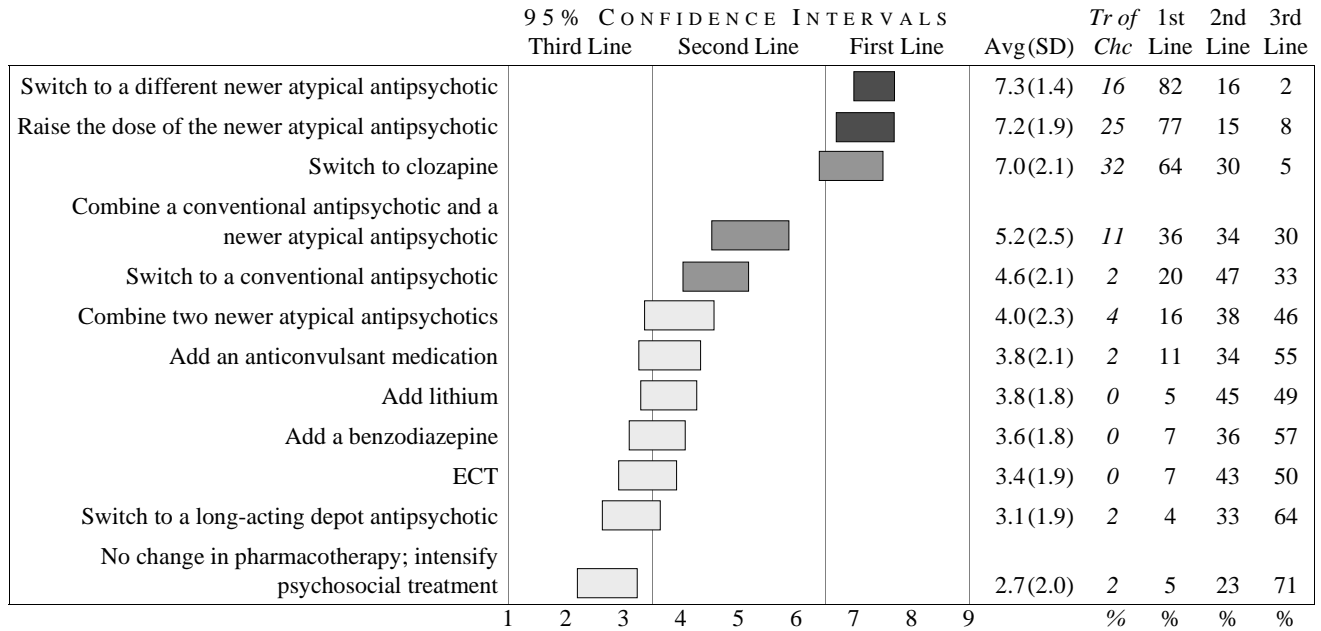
95% CONFIDENCE INTERVALS

| | Third Line Second Line First Line | Avg(SD) | *Tr of Chc* | 1st Line | 2nd Line | 3rd Line |
|---|---|---|---|---|---|---|
| Switch to a different newer atypical antipsychotic | | 7.3(1.4) | *16* | 82 | 16 | 2 |
| Raise the dose of the newer atypical antipsychotic | | 7.2(1.9) | *25* | 77 | 15 | 8 |
| Switch to clozapine | | 7.0(2.1) | *32* | 64 | 30 | 5 |
| Combine a conventional antipsychotic and a newer atypical antipsychotic | | 5.2(2.5) | *11* | 36 | 34 | 30 |
| Switch to a conventional antipsychotic | | 4.6(2.1) | *2* | 20 | 47 | 33 |
| Combine two newer atypical antipsychotics | | 4.0(2.3) | *4* | 16 | 38 | 46 |
| Add an anticonvulsant medication | | 3.8(2.1) | *2* | 11 | 34 | 55 |
| Add lithium | | 3.8(1.8) | *0* | 5 | 45 | 49 |
| Add a benzodiazepine | | 3.6(1.8) | *0* | 7 | 36 | 57 |
| ECT | | 3.4(1.9) | *0* | 7 | 43 | 50 |
| Switch to a long-acting depot antipsychotic | | 3.1(1.9) | *2* | 4 | 33 | 64 |
| No change in pharmacotherapy; intensify psychosocial treatment | | 2.7(2.0) | *2* | 5 | 23 | 71 |
| | 1 2 3 4 5 6 7 8 9 | | *%* | % | % | % |